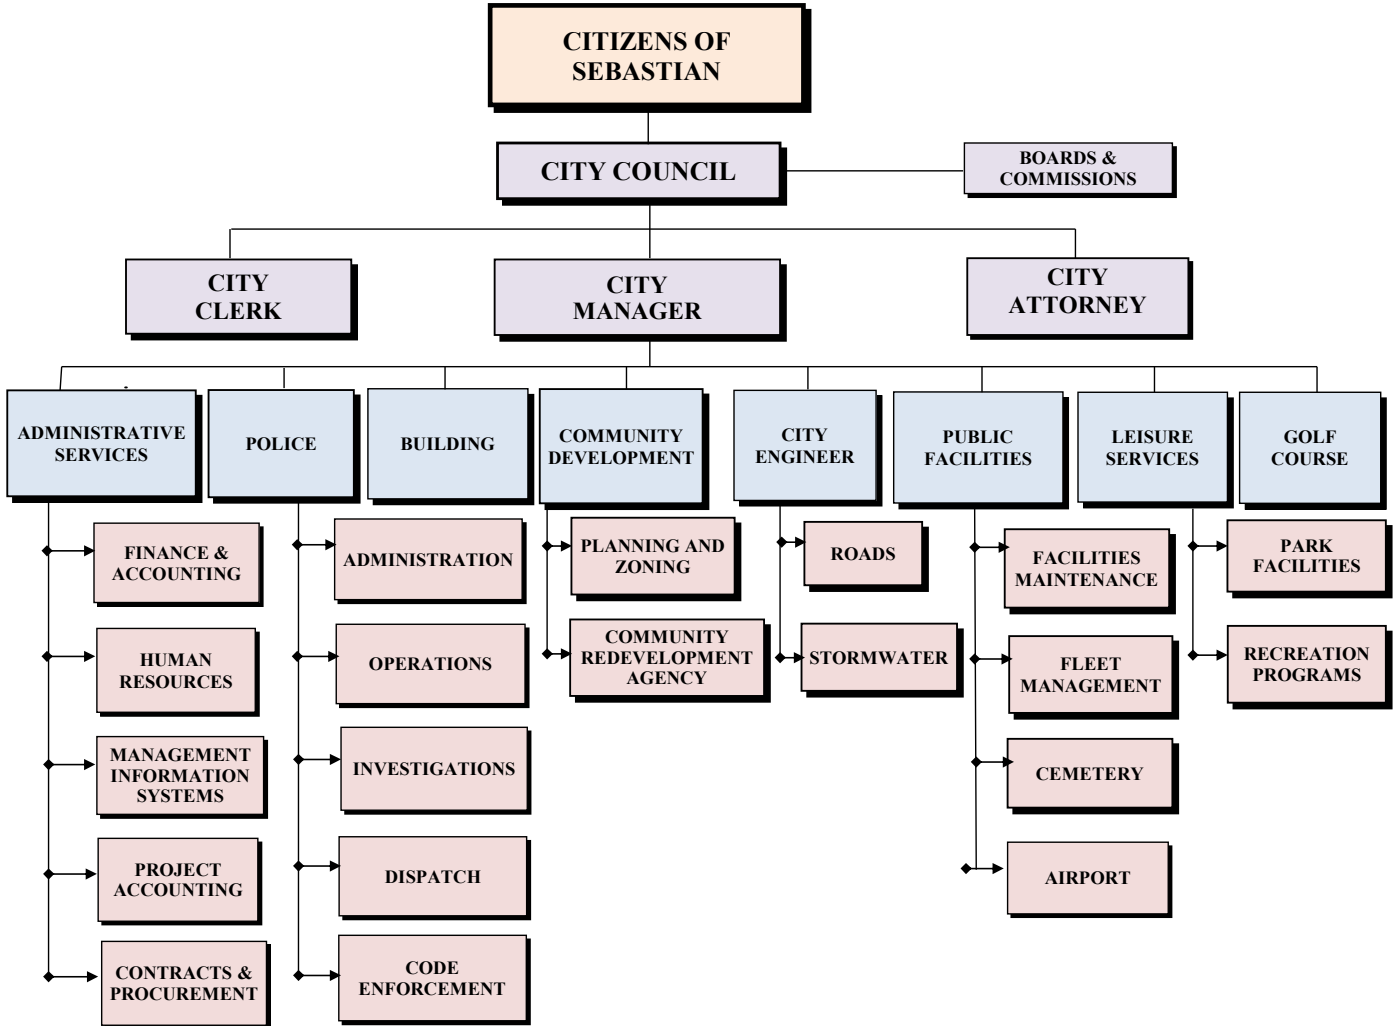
CITIZENS OF SEBASTIAN

CITY COUNCIL

BOARDS & COMMISSIONS

CITY CLERK

CITY MANAGER

CITY ATTORNEY

ADMINISTRATIVE SERVICES

POLICE

BUILDING

COMMUNITY DEVELOPMENT

CITY ENGINEER

PUBLIC FACILITIES

LEISURE SERVICES

GOLF COURSE

FINANCE & ACCOUNTING

HUMAN RESOURCES

MANAGEMENT INFORMATION SYSTEMS

PROJECT ACCOUNTING

CONTRACTS & PROCUREMENT

ADMINISTRATION

OPERATIONS

INVESTIGATIONS

DISPATCH

CODE ENFORCEMENT

PLANNING AND ZONING

COMMUNITY REDEVELOPMENT AGENCY

ROADS

STORMWATER

FACILITIES MAINTENANCE

FLEET MANAGEMENT

CEMETERY

AIRPORT

PARK FACILITIES

RECREATION PROGRAMS